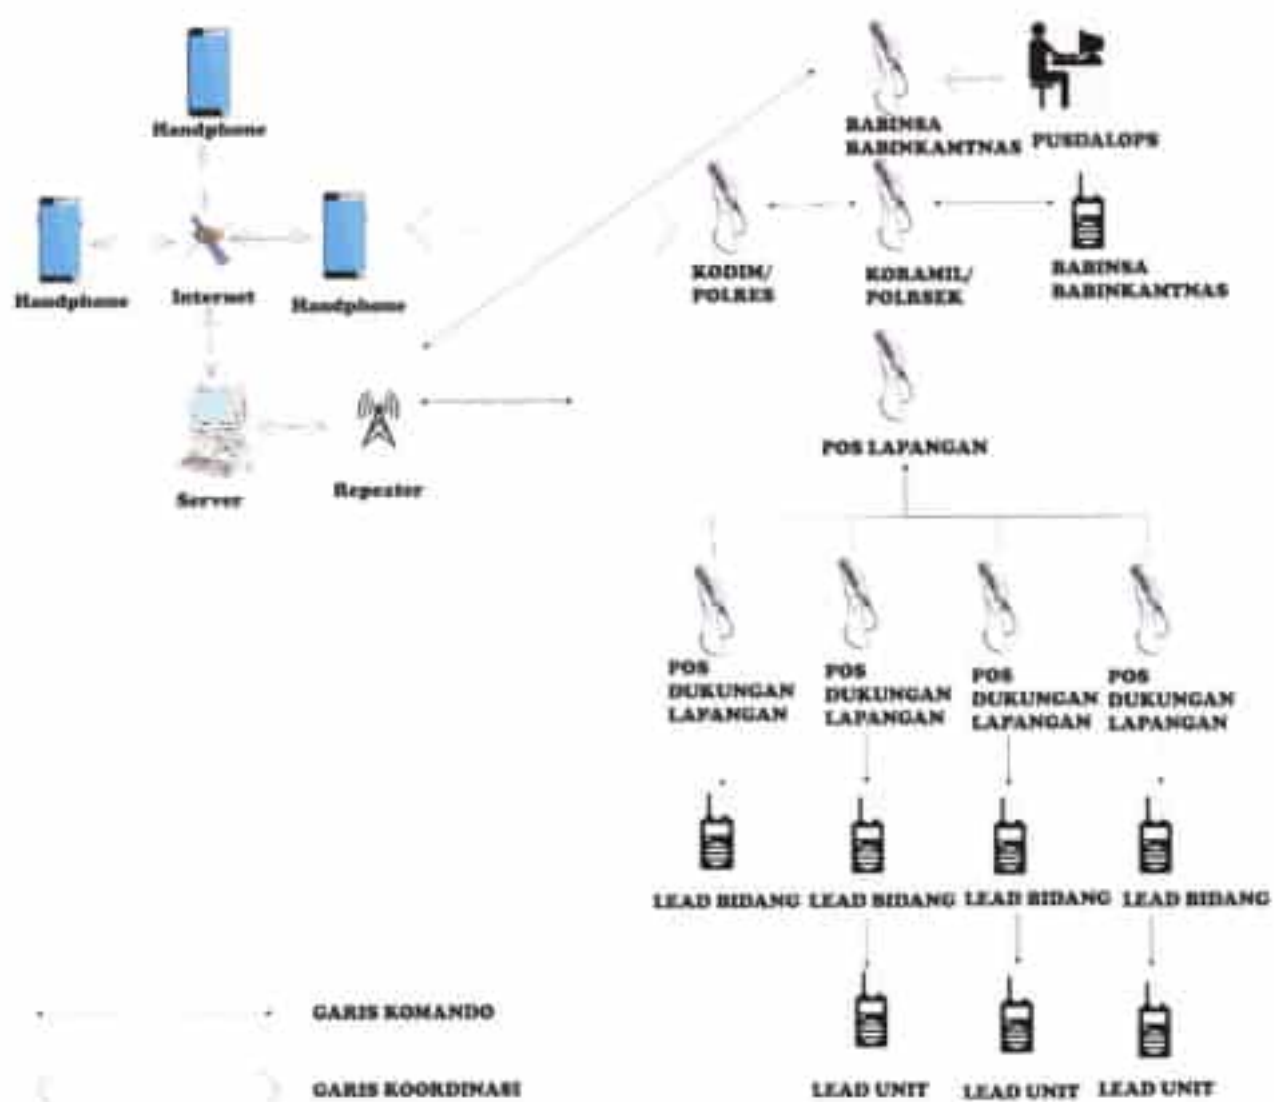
Handphone

Handphone

Internet

Handphone

Server

Repeater

BABINSA
BABINKAMTNAS

PUSDALOPS

KODIM/
POLRES

KORAMIL/
POLRSEK

BABINSA
BABINKAMTNAS

POS LAPANGAN

POS
DUKUNGAN
LAPANGAN

POS
DUKUNGAN
LAPANGAN

POS
DUKUNGAN
LAPANGAN

POS
DUKUNGAN
LAPANGAN

LEAD BIDANG

LEAD BIDANG

LEAD BIDANG

LEAD BIDANG

LEAD UNIT

LEAD UNIT

LEAD UNIT

GARIS KOMANDO

GARIS KOORDINASI